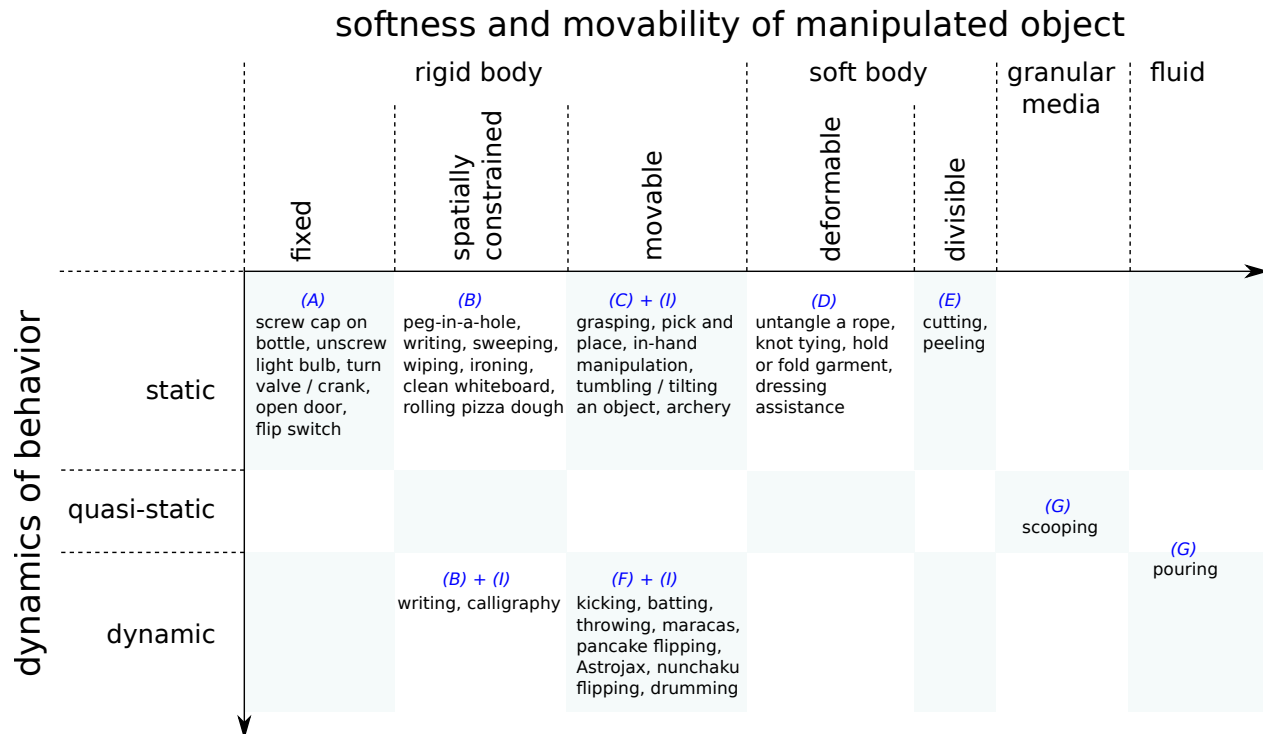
softness and movability of manipulated object

dynamics of behavior

| | rigid body: fixed | rigid body: spatially constrained | rigid body: movable | soft body: deformable | soft body: divisible | granular media | fluid |
|---|---|---|---|---|---|---|---|
| static | (A) screw cap on bottle, unscrew light bulb, turn valve / crank, open door, flip switch | (B) peg-in-a-hole, writing, sweeping, wiping, ironing, clean whiteboard, rolling pizza dough | (C) + (I) grasping, pick and place, in-hand manipulation, tumbling / tilting an object, archery | (D) untangle a rope, knot tying, hold or fold garment, dressing assistance | (E) cutting, peeling | | |
| quasi-static | | | | | | (G) scooping | (G) pouring |
| dynamic | | (B) + (I) writing, calligraphy | (F) + (I) kicking, batting, throwing, maracas, pancake flipping, Astrojax, nunchaku flipping, drumming | | | | |